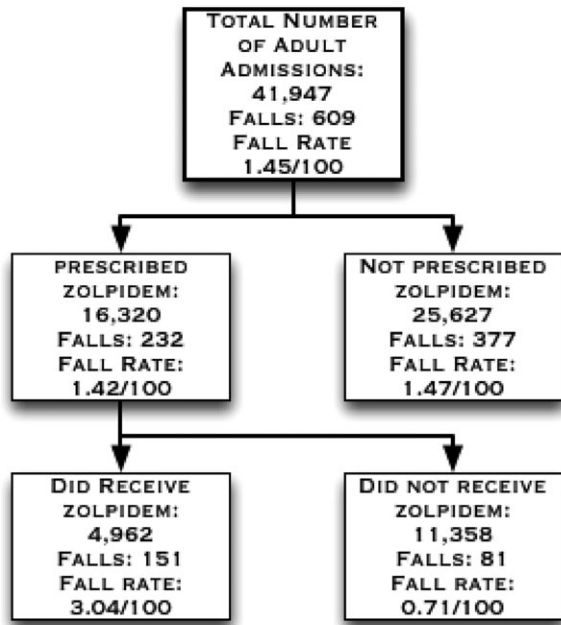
Total Number of Adult Admissions: 41,947
Falls: 609
Fall Rate 1.45/100

prescribed zolpidem: 16,320
Falls: 232
Fall Rate: 1.42/100

Not prescribed zolpidem: 25,627
Falls: 377
Fall Rate: 1.47/100

Did Receive zolpidem: 4,962
Falls: 151
Fall rate: 3.04/100

Did not receive zolpidem: 11,358
Falls: 81
Fall rate: 0.71/100